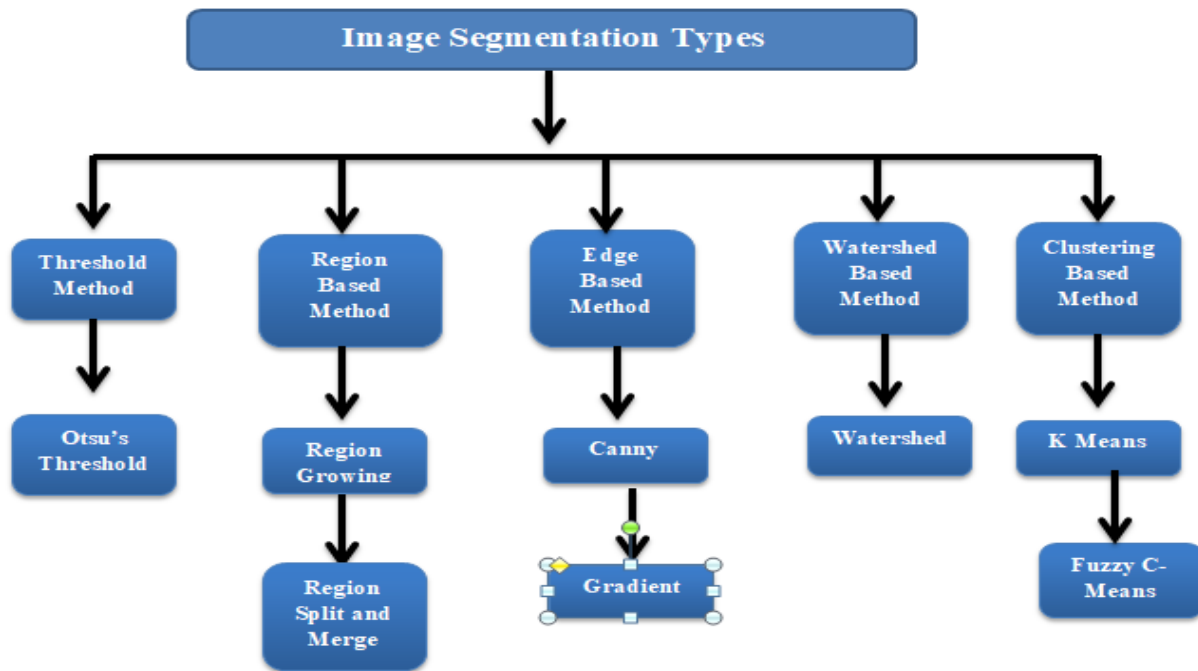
Image Segmentation Types

Threshold Method

Otsu's Threshold

Region Based Method

Region Growing

Region Split and Merge

Edge Based Method

Canny

Gradient

Watershed Based Method

Watershed

Clustering Based Method

K Means

Fuzzy C-Means